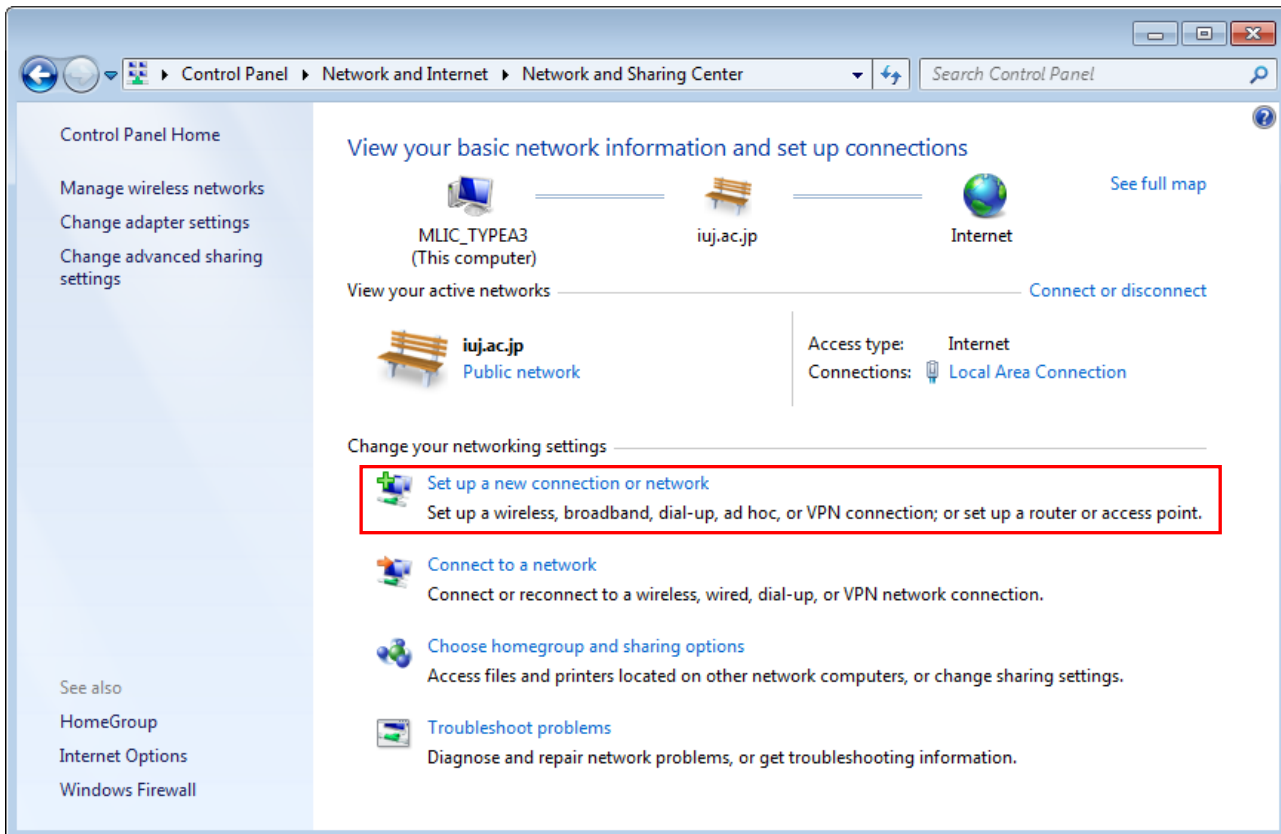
Control Panel ▸ Network and Internet ▸ Network and Sharing Center

Search Control Panel

Control Panel Home

Manage wireless networks

Change adapter settings

Change advanced sharing settings

View your basic network information and set up connections

See full map

MLIC_TYPEA3
(This computer)

iuj.ac.jp

Internet

View your active networks

Connect or disconnect

iuj.ac.jp
Public network

Access type: Internet
Connections: Local Area Connection

Change your networking settings

Set up a new connection or network
Set up a wireless, broadband, dial-up, ad hoc, or VPN connection; or set up a router or access point.

Connect to a network
Connect or reconnect to a wireless, wired, dial-up, or VPN network connection.

Choose homegroup and sharing options
Access files and printers located on other network computers, or change sharing settings.

Troubleshoot problems
Diagnose and repair network problems, or get troubleshooting information.

See also

HomeGroup

Internet Options

Windows Firewall